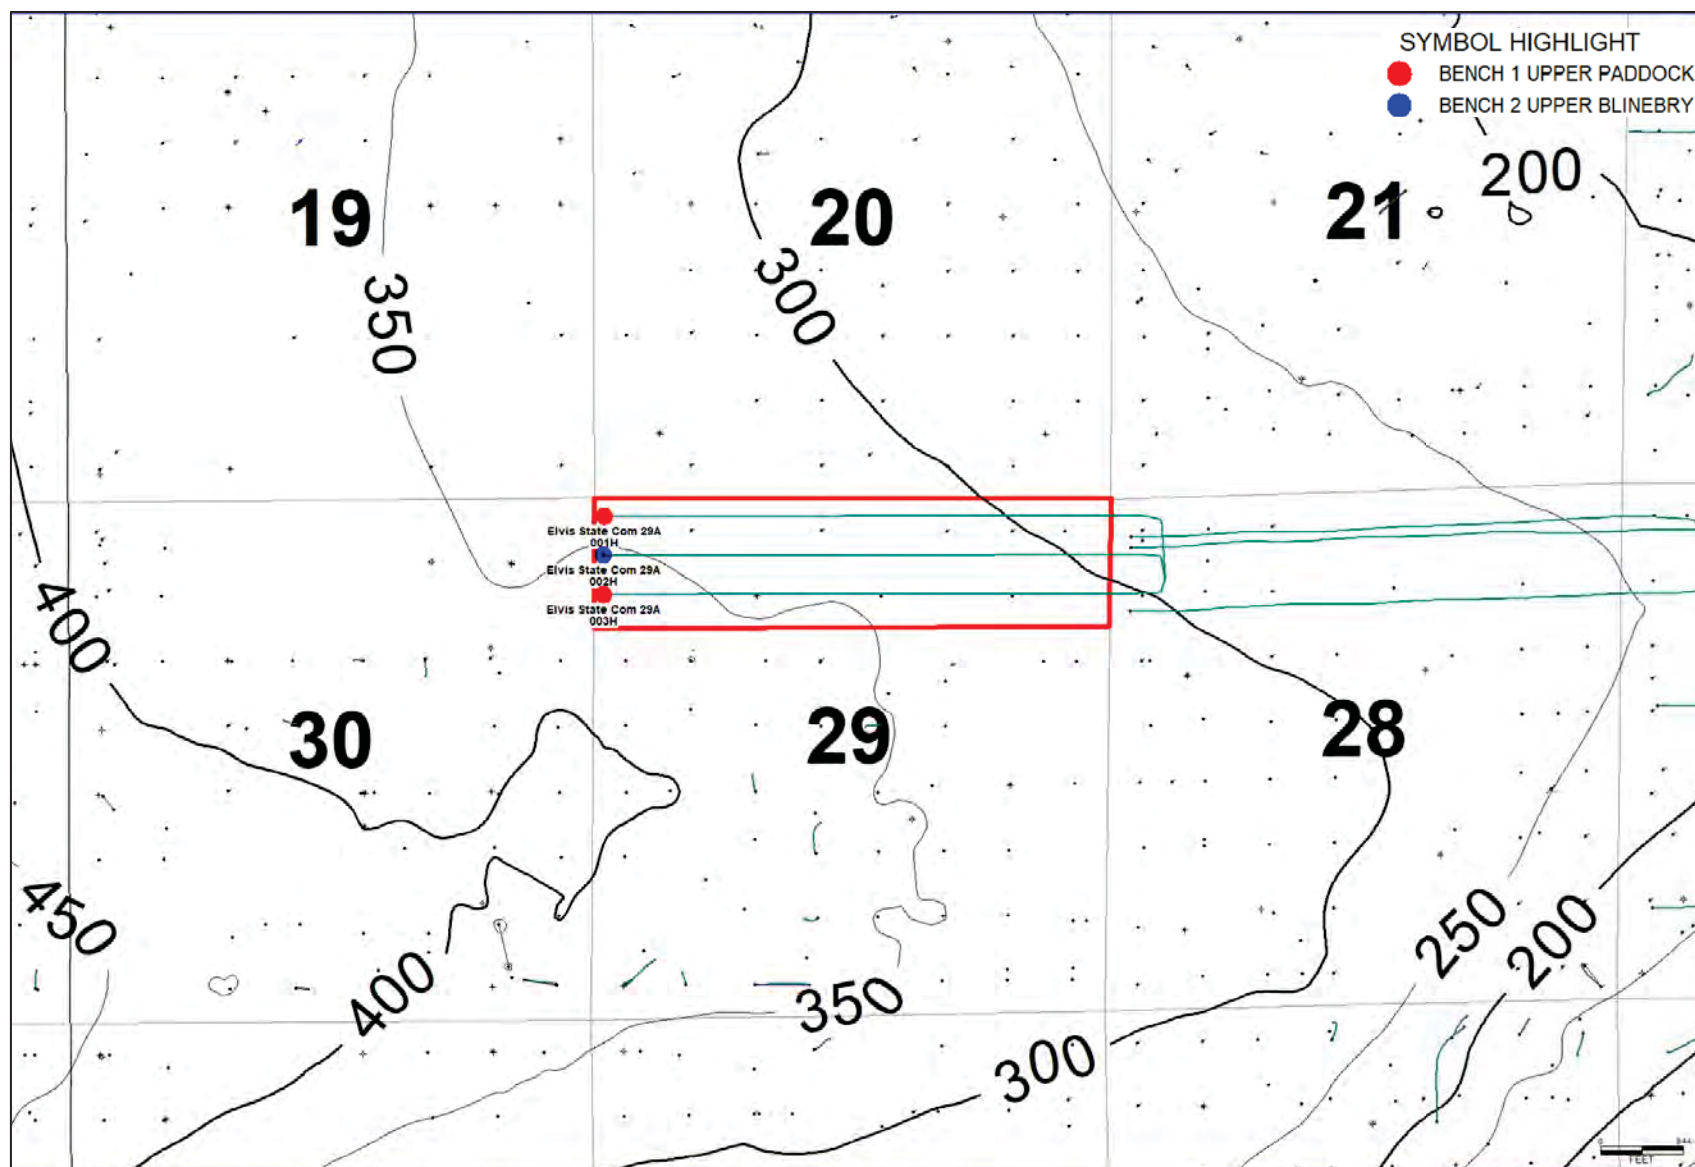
SYMBOL HIGHLIGHT
BENCH 1 UPPER PADDOCK
BENCH 2 UPPER BLINEBRY

19
350
20
300
21
200

Elvis State Com 29A 001H
Elvis State Com 29A 002H
Elvis State Com 29A 003H

400
30
29
28

450
400
350
300
250
200

FEET